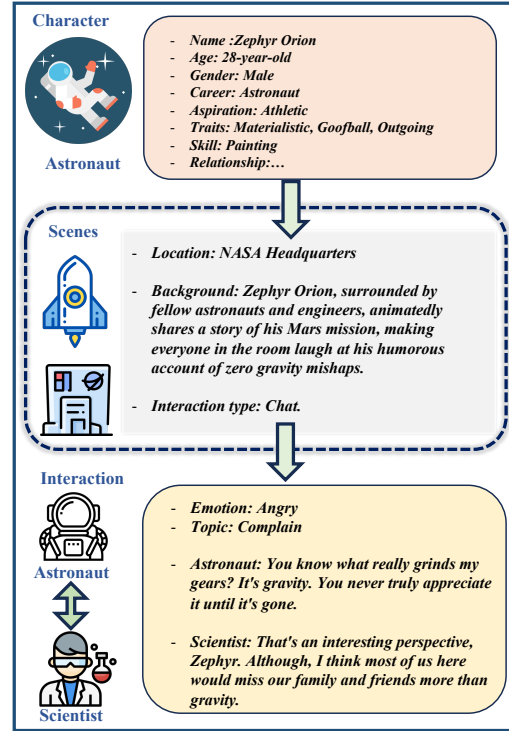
Character

Astronaut

- Name :Zephyr Orion
- Age: 28-year-old
- Gender: Male
- Career: Astronaut
- Aspiration: Athletic
- Traits: Materialistic, Goofball, Outgoing
- Skill: Painting
- Relationship:…

Scenes

- Location: NASA Headquarters

- Background: Zephyr Orion, surrounded by fellow astronauts and engineers, animatedly shares a story of his Mars mission, making everyone in the room laugh at his humorous account of zero gravity mishaps.

- Interaction type: Chat.

Interaction

Astronaut

Scientist

- Emotion: Angry
- Topic: Complain

- Astronaut: You know what really grinds my gears? It's gravity. You never truly appreciate it until it's gone.

- Scientist: That's an interesting perspective, Zephyr. Although, I think most of us here would miss our family and friends more than gravity.